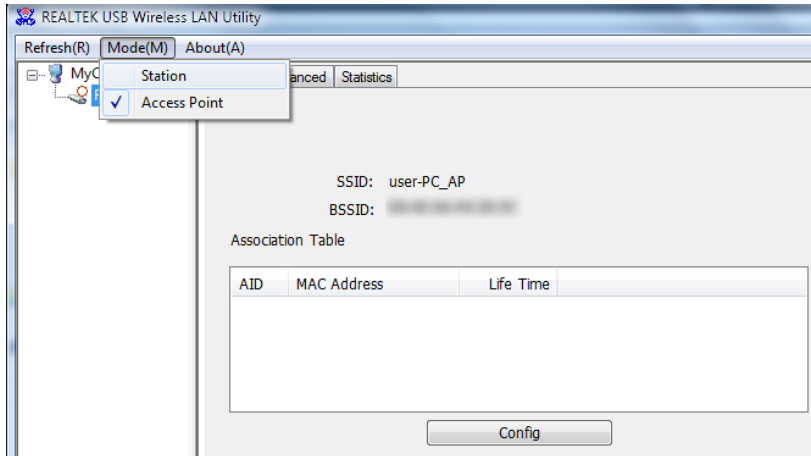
REALTEK USB Wireless LAN Utility

Refresh(R) Mode(M) About(A)

MyC

Station

✓ Access Point

anced Statistics

SSID: user-PC_AP

BSSID: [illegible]

Association Table

| AID | MAC Address | Life Time |
|---|---|---|

Config